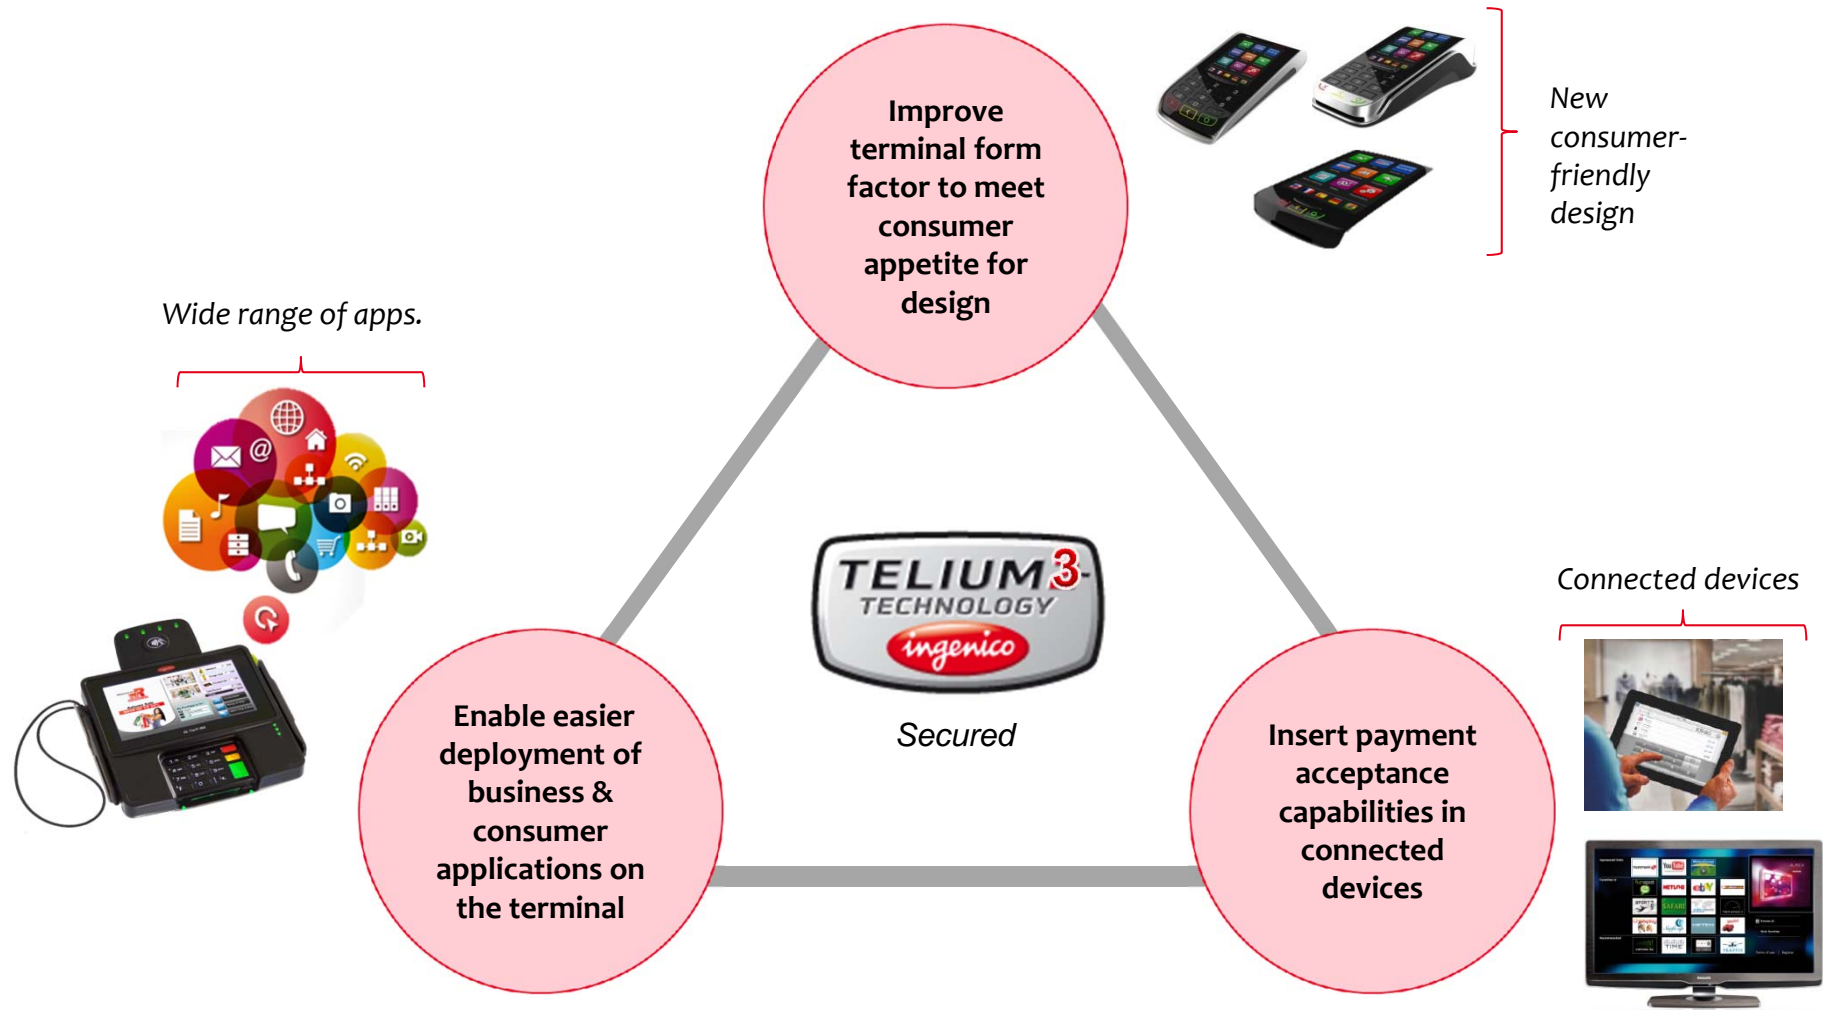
Improve terminal form factor to meet consumer appetite for design

New consumer-friendly design

Wide range of apps.

TELIUM 3
TECHNOLOGY
ingenico

Secured

Connected devices

Enable easier deployment of business & consumer applications on the terminal

Insert payment acceptance capabilities in connected devices